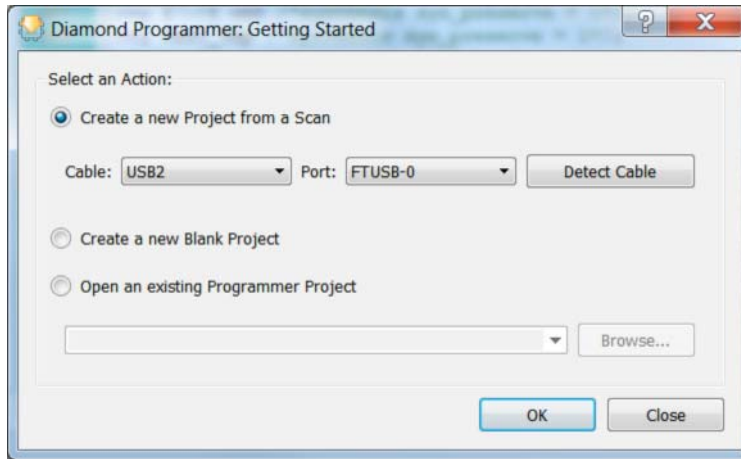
Diamond Programmer: Getting Started

?

X

Select an Action:

Create a new Project from a Scan

Cable: USB2

Port: FTUSB-0

Detect Cable

Create a new Blank Project

Open an existing Programmer Project

Browse...

OK

Close